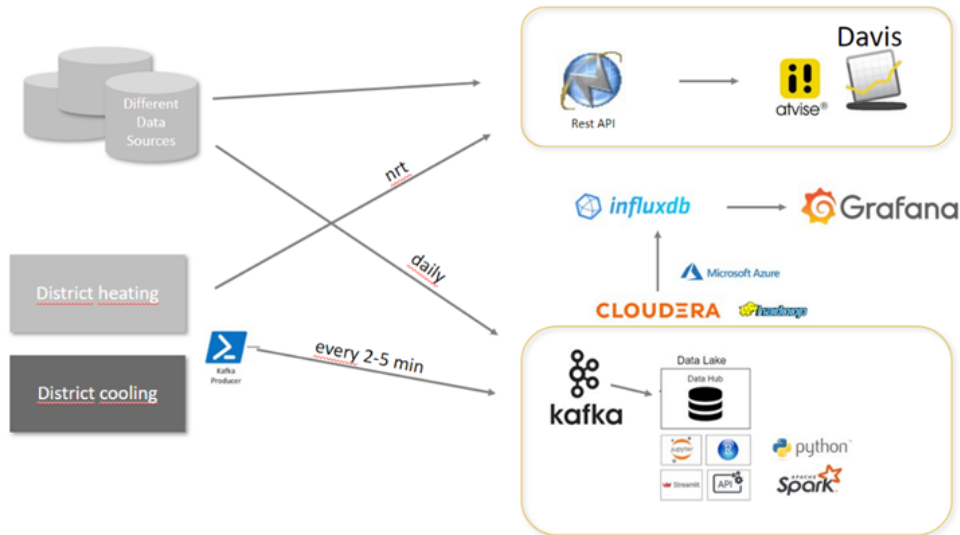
Different Data Sources

Rest API

atvise®

Davis

nrt

daily

influxdb

Grafana

Microsoft Azure

CLOUDERA

hadoop

District heating

District cooling

Kafka Producer

every 2-5 min

kafka

Data Lake

Data Hub

jupyter

Streamlit

API

python

Apache Spark